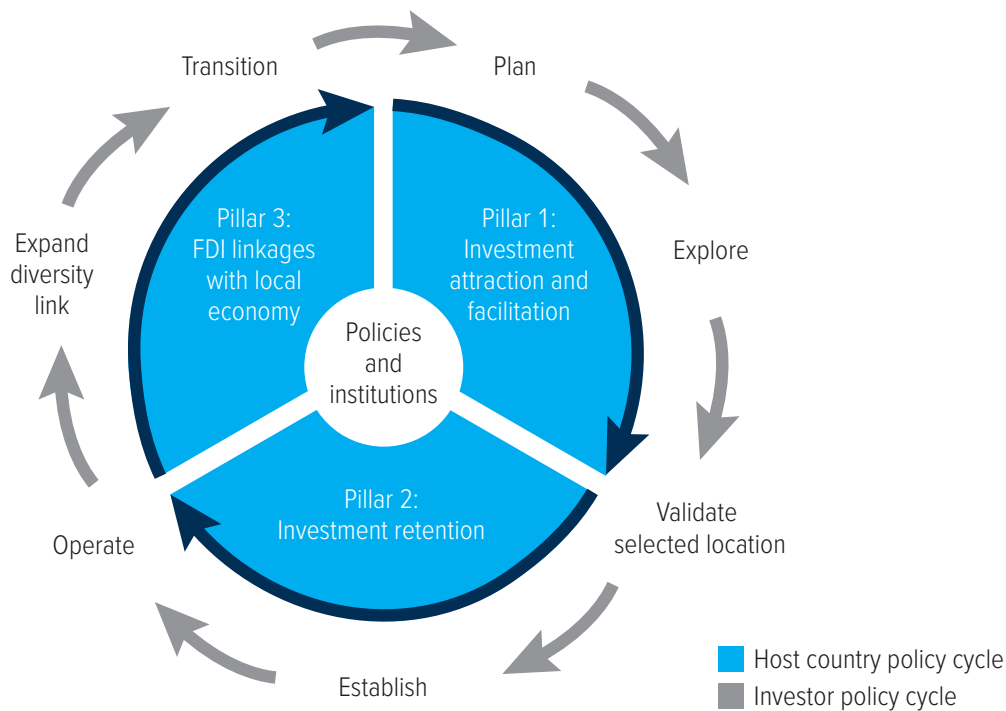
Transition

Plan

Explore

Validate selected location

Establish

Operate

Expand diversity link

Pillar 1: Investment attraction and facilitation

Pillar 2: Investment retention

Pillar 3: FDI linkages with local economy

Policies and institutions

Host country policy cycle

Investor policy cycle